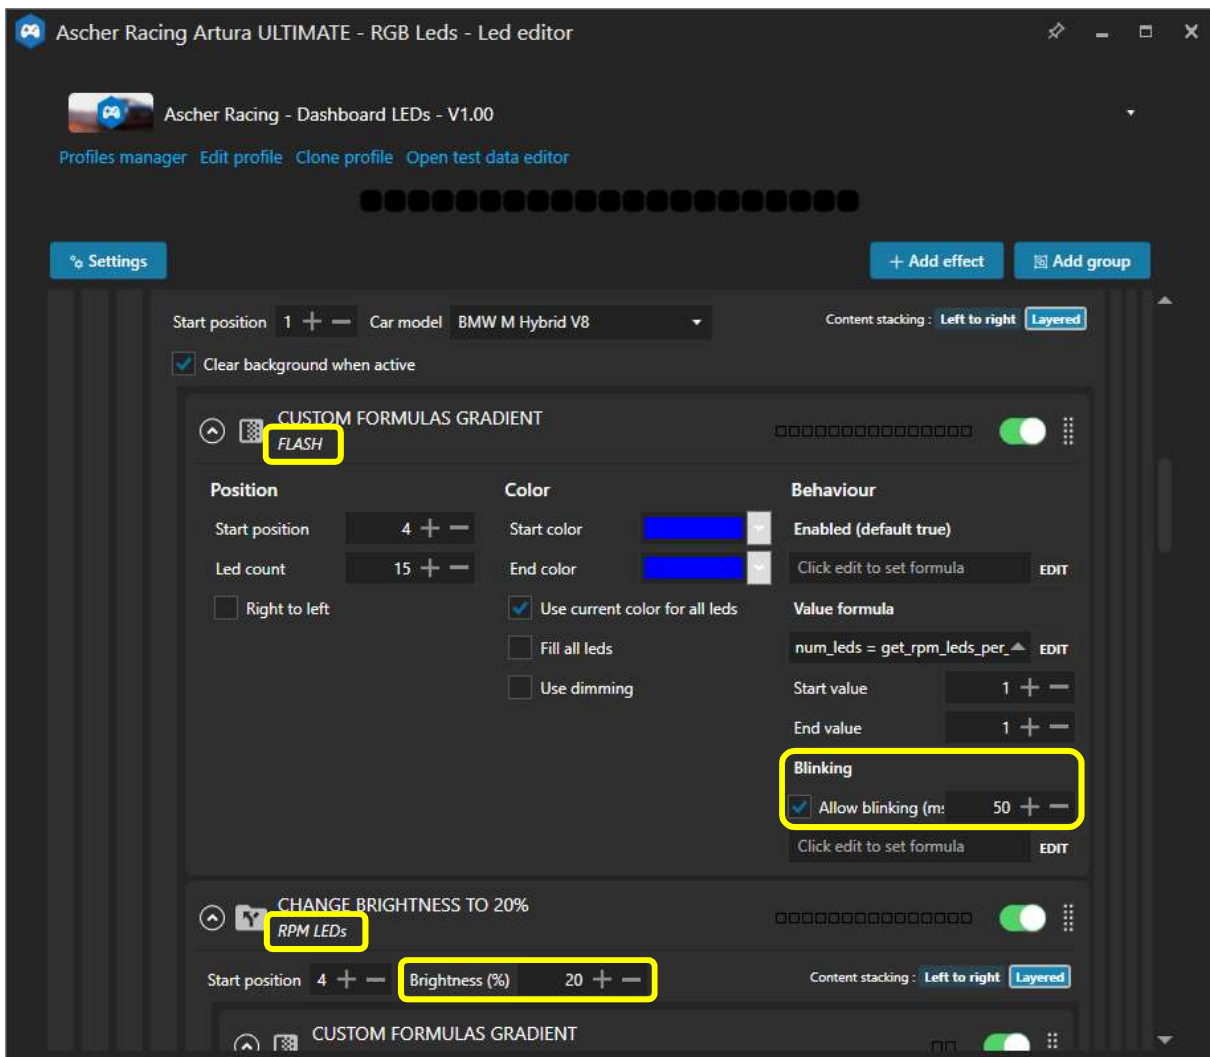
Ascher Racing Artura ULTIMATE - RGB Leds - Led editor

Ascher Racing - Dashboard LEDs - V1.00

Profiles manager Edit profile Clone profile Open test data editor

Settings

+ Add effect Add group

Start position 1 + − Car model BMW M Hybrid V8

Content stacking : Left to right Layered

Clear background when active

CUSTOM FORMULAS GRADIENT
FLASH

Position
Start position 4 + −
Led count 15 + −
Right to left

Color
Start color
End color
Use current color for all leds
Fill all leds
Use dimming

Behaviour
Enabled (default true)
Click edit to set formula EDIT
Value formula
num_leds = get_rpm_leds_per_ EDIT
Start value 1 + −
End value 1 + −
Blinking
Allow blinking (ms 50 + −
Click edit to set formula EDIT

CHANGE BRIGHTNESS TO 20%
RPM LEDs

Start position 4 + − Brightness (%) 20 + −

Content stacking : Left to right Layered

CUSTOM FORMULAS GRADIENT